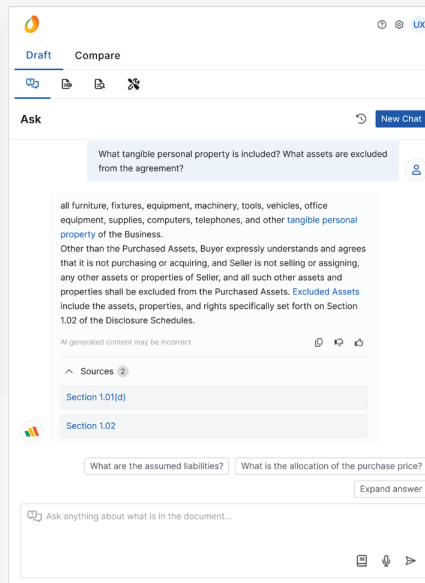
UX

Draft Compare

Ask

New Chat

What tangible personal property is included? What assets are excluded from the agreement?

all furniture, fixtures, equipment, machinery, tools, vehicles, office equipment, supplies, computers, telephones, and other tangible personal property of the Business.
Other than the Purchased Assets, Buyer expressly understands and agrees that it is not purchasing or acquiring, and Seller is not selling or assigning, any other assets or properties of Seller, and all such other assets and properties shall be excluded from the Purchased Assets. Excluded Assets include the assets, properties, and rights specifically set forth on Section 1.02 of the Disclosure Schedules.

AI generated content may be incorrect

Sources 2

Section 1.01(d)

Section 1.02

What are the assumed liabilities?

What is the allocation of the purchase price?

Expand answer

Ask anything about what is in the document...